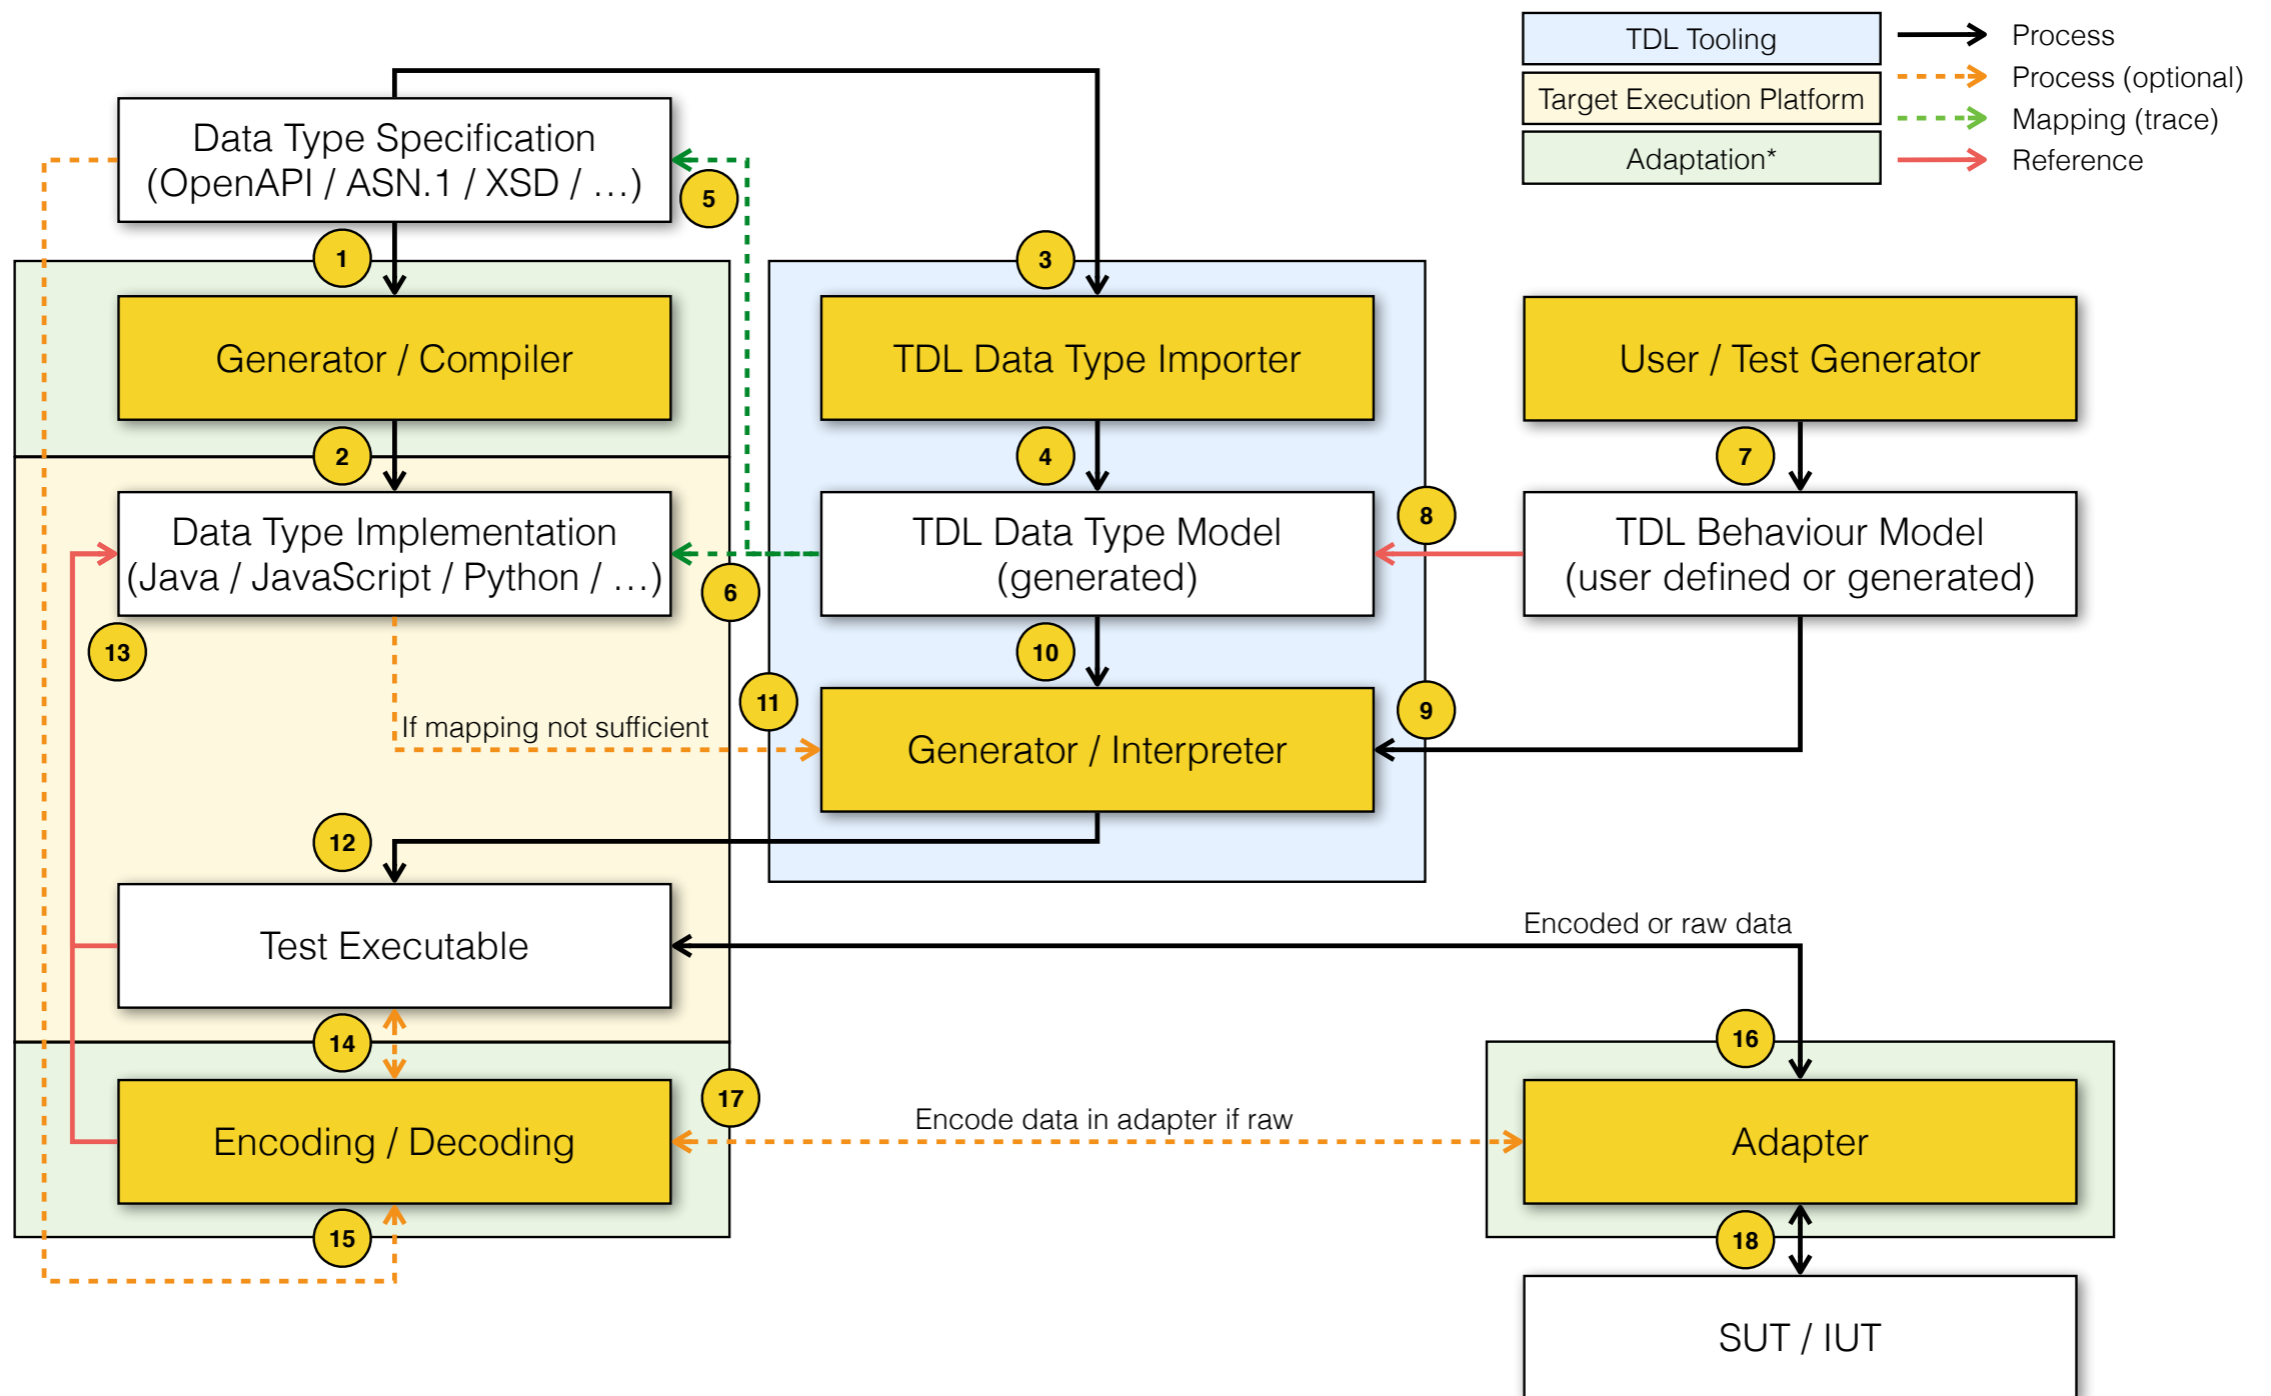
TDL Tooling
Target Execution Platform
Adaptation*
Process
Process (optional)
Mapping (trace)
Reference

Data Type Specification (OpenAPI / ASN.1 / XSD / …)
5
1
3
Generator / Compiler
TDL Data Type Importer
User / Test Generator
2
4
7
Data Type Implementation (Java / JavaScript / Python / …)
8
TDL Data Type Model (generated)
TDL Behaviour Model (user defined or generated)
6
13
10
11
9
If mapping not sufficient
Generator / Interpreter
12
Test Executable
Encoded or raw data
14
16
17
Encoding / Decoding
Encode data in adapter if raw
Adapter
15
18
SUT / IUT